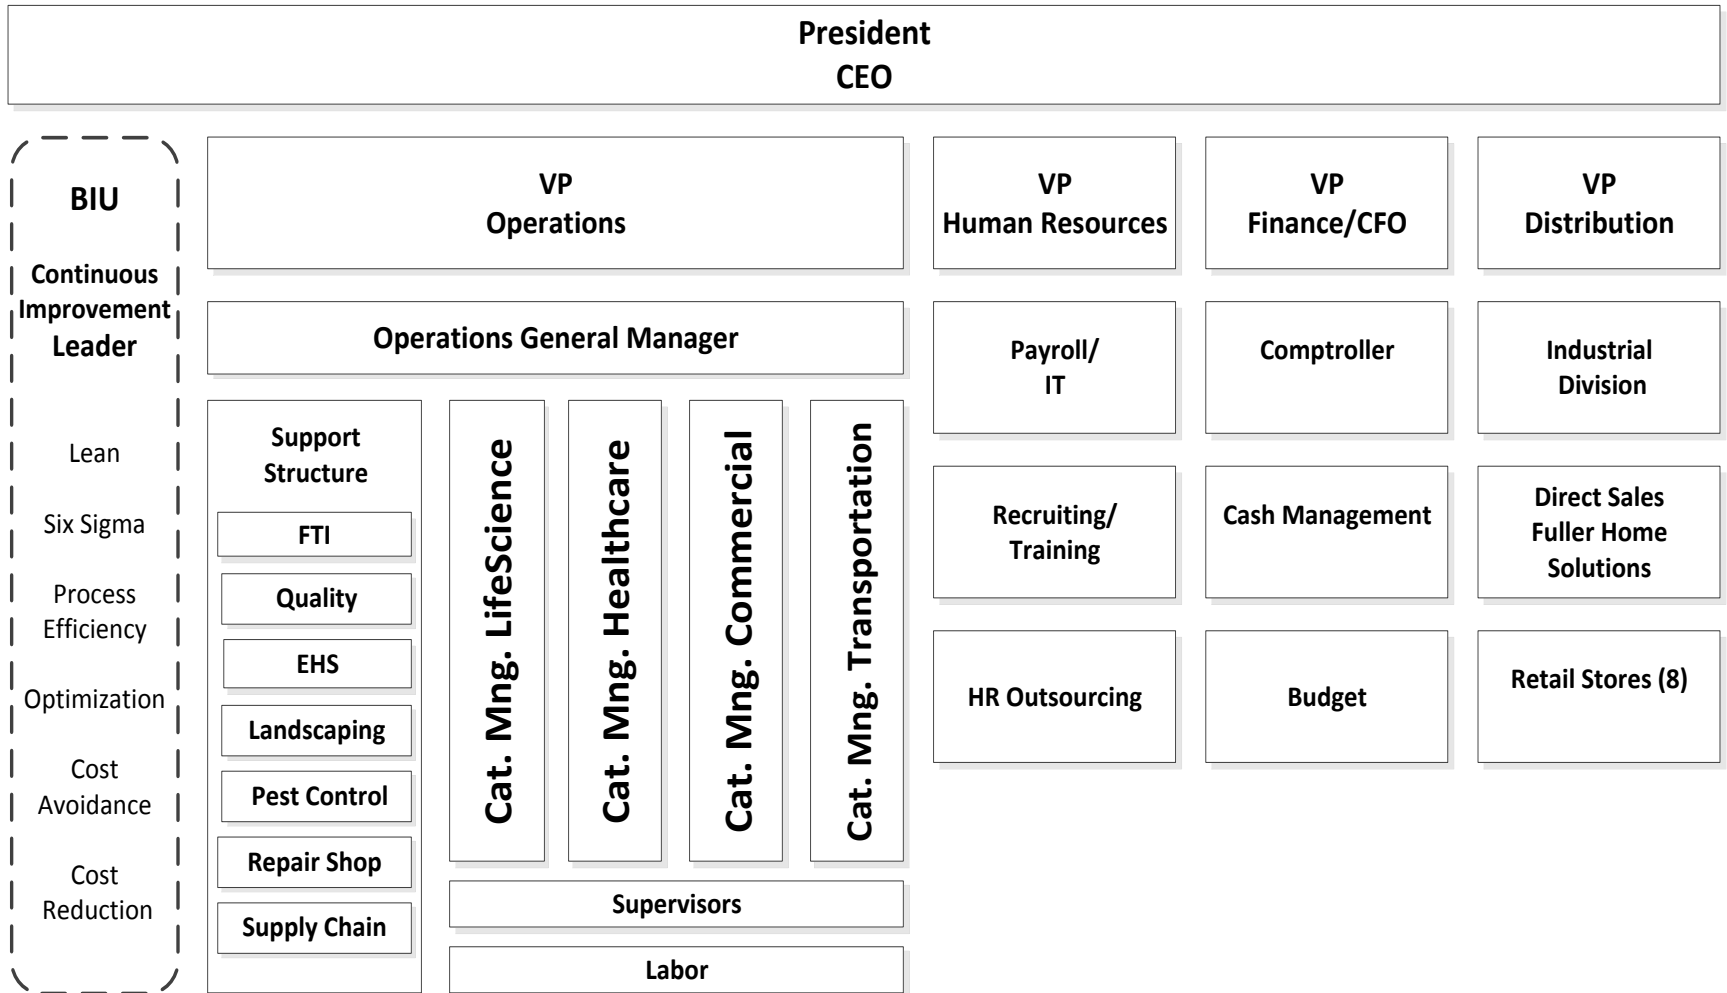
President
CEO

BIU

Continuous Improvement Leader

Lean

Six Sigma

Process Efficiency

Optimization

Cost Avoidance

Cost Reduction

VP
Operations

Operations General Manager

Support Structure

FTI

Quality

EHS

Landscaping

Pest Control

Repair Shop

Supply Chain

Cat. Mng. LifeScience

Cat. Mng. Healthcare

Cat. Mng. Commercial

Cat. Mng. Transportation

Supervisors

Labor

VP
Human Resources

Payroll/
IT

Recruiting/
Training

HR Outsourcing

VP
Finance/CFO

Comptroller

Cash Management

Budget

VP
Distribution

Industrial Division

Direct Sales Fuller Home Solutions

Retail Stores (8)